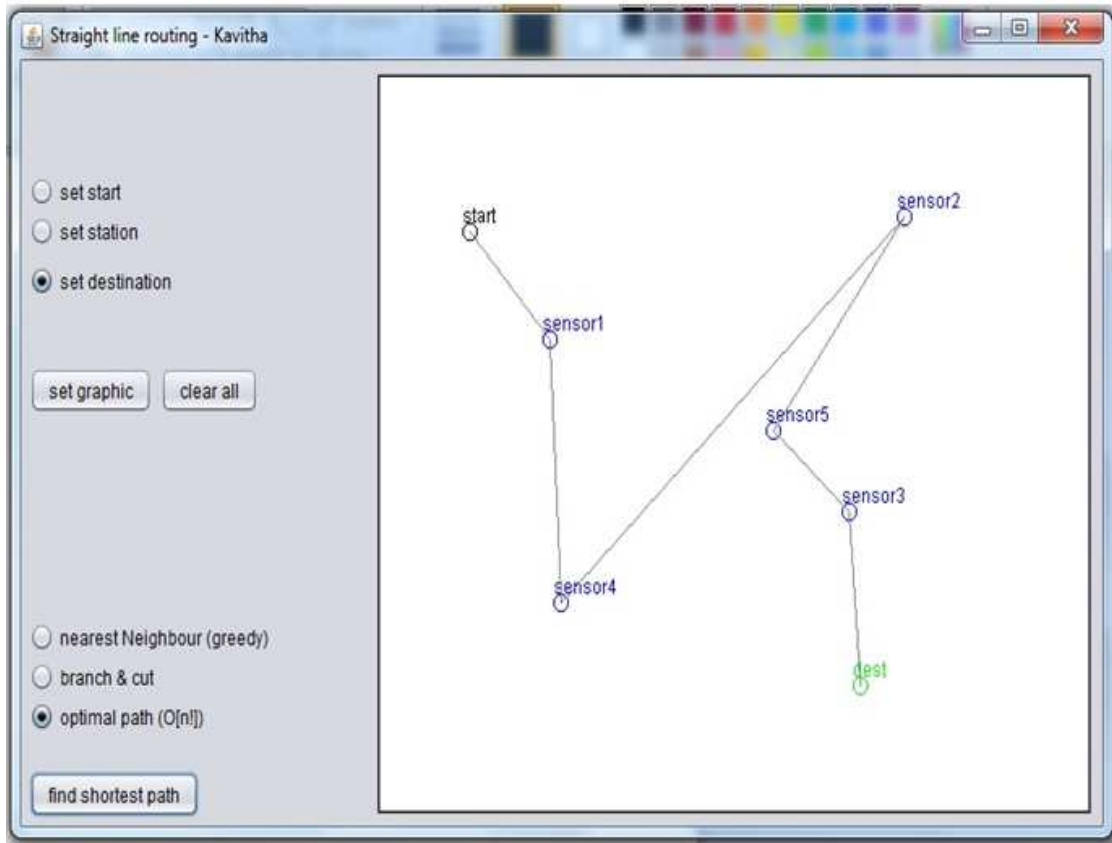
Straight line routing - Kavitha

set start
set station
set destination

set graphic
clear all

nearest Neighbour (greedy)
branch & cut
optimal path (O[n!])

find shortest path

start
sensor2
sensor1
sensor5
sensor3
sensor4
dest